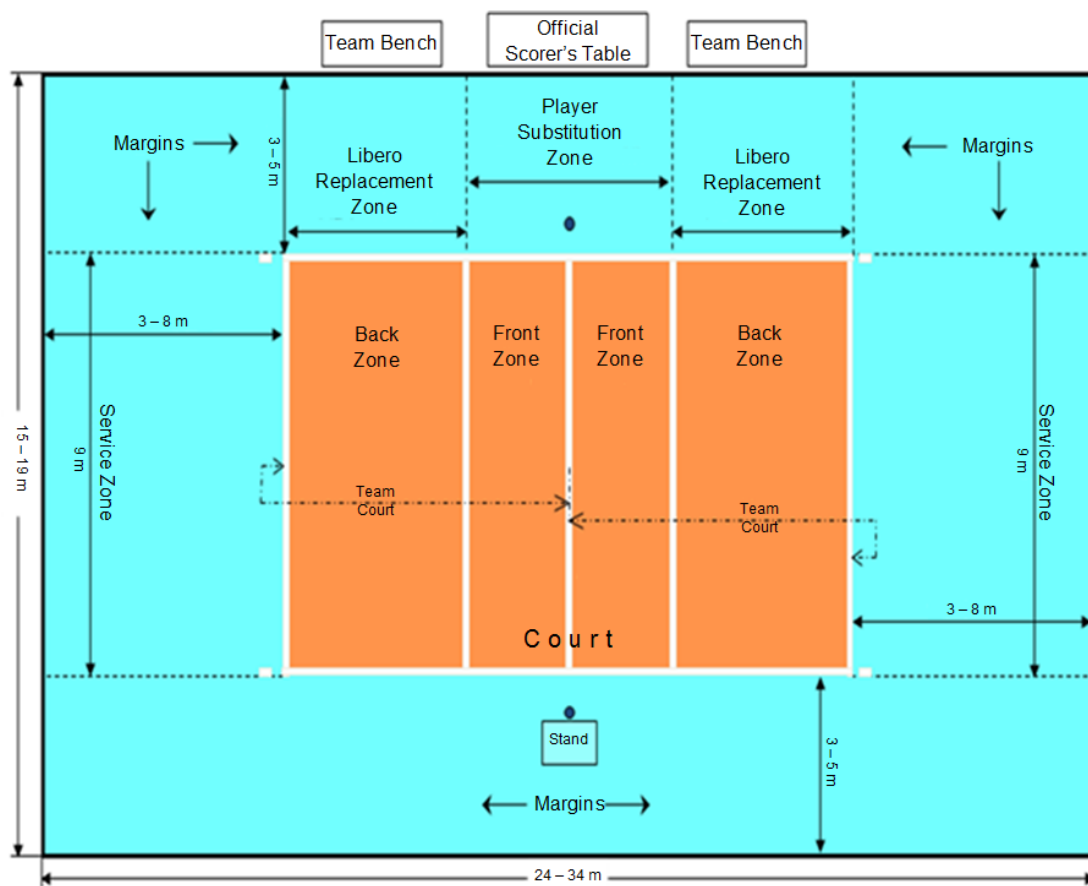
Team Bench

Official Scorer's Table

Team Bench

Margins

3 – 5 m

Libero Replacement Zone

Player Substitution Zone

Libero Replacement Zone

Margins

3 – 8 m

Back Zone

Front Zone

Front Zone

Back Zone

15 – 19 m

Service Zone

9 m

Team Court

Team Court

9 m

Service Zone

3 – 8 m

Court

Stand

3 – 5 m

Margins

24 – 34 m